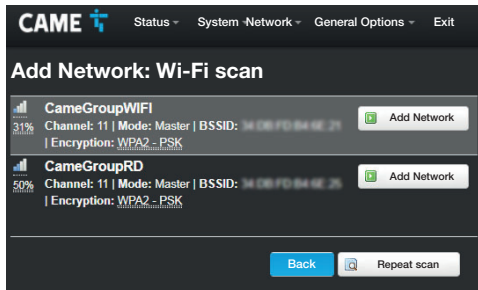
CAME

Status System Network General Options Exit

Add Network: Wi-Fi scan

31% CameGroupWIFI
Channel: 11 | Mode: Master | BSSID: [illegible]
| Encryption: WPA2 - PSK

Add Network

50% CameGroupRD
Channel: 11 | Mode: Master | BSSID: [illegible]
| Encryption: WPA2 - PSK

Add Network

Back

Repeat scan